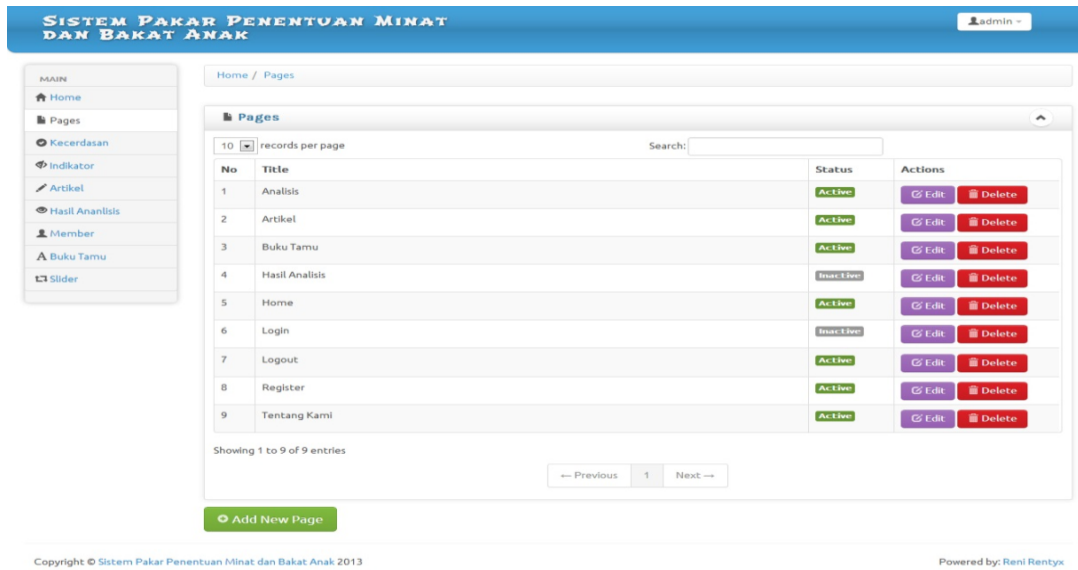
SISTEM PAKAR PENENTUAN MINAT DAN BAKAT ANAK

admin

MAIN
Home
Pages
Kecerdasan
Indikator
Artikel
Hasil Ananlisis
Member
Buku Tamu
Slider

Home / Pages

Pages

10 records per page

Search:

| No | Title | Status | Actions |
|---|---|---|---|
| 1 | Analisis | Active | Edit Delete |
| 2 | Artikel | Active | Edit Delete |
| 3 | Buku Tamu | Active | Edit Delete |
| 4 | Hasil Analisis | Inactive | Edit Delete |
| 5 | Home | Active | Edit Delete |
| 6 | Login | Inactive | Edit Delete |
| 7 | Logout | Active | Edit Delete |
| 8 | Register | Active | Edit Delete |
| 9 | Tentang Kami | Active | Edit Delete |

Showing 1 to 9 of 9 entries

← Previous 1 Next →

Add New Page

Copyright © Sistem Pakar Penentuan Minat dan Bakat Anak 2013

Powered by: Reni Rentyx